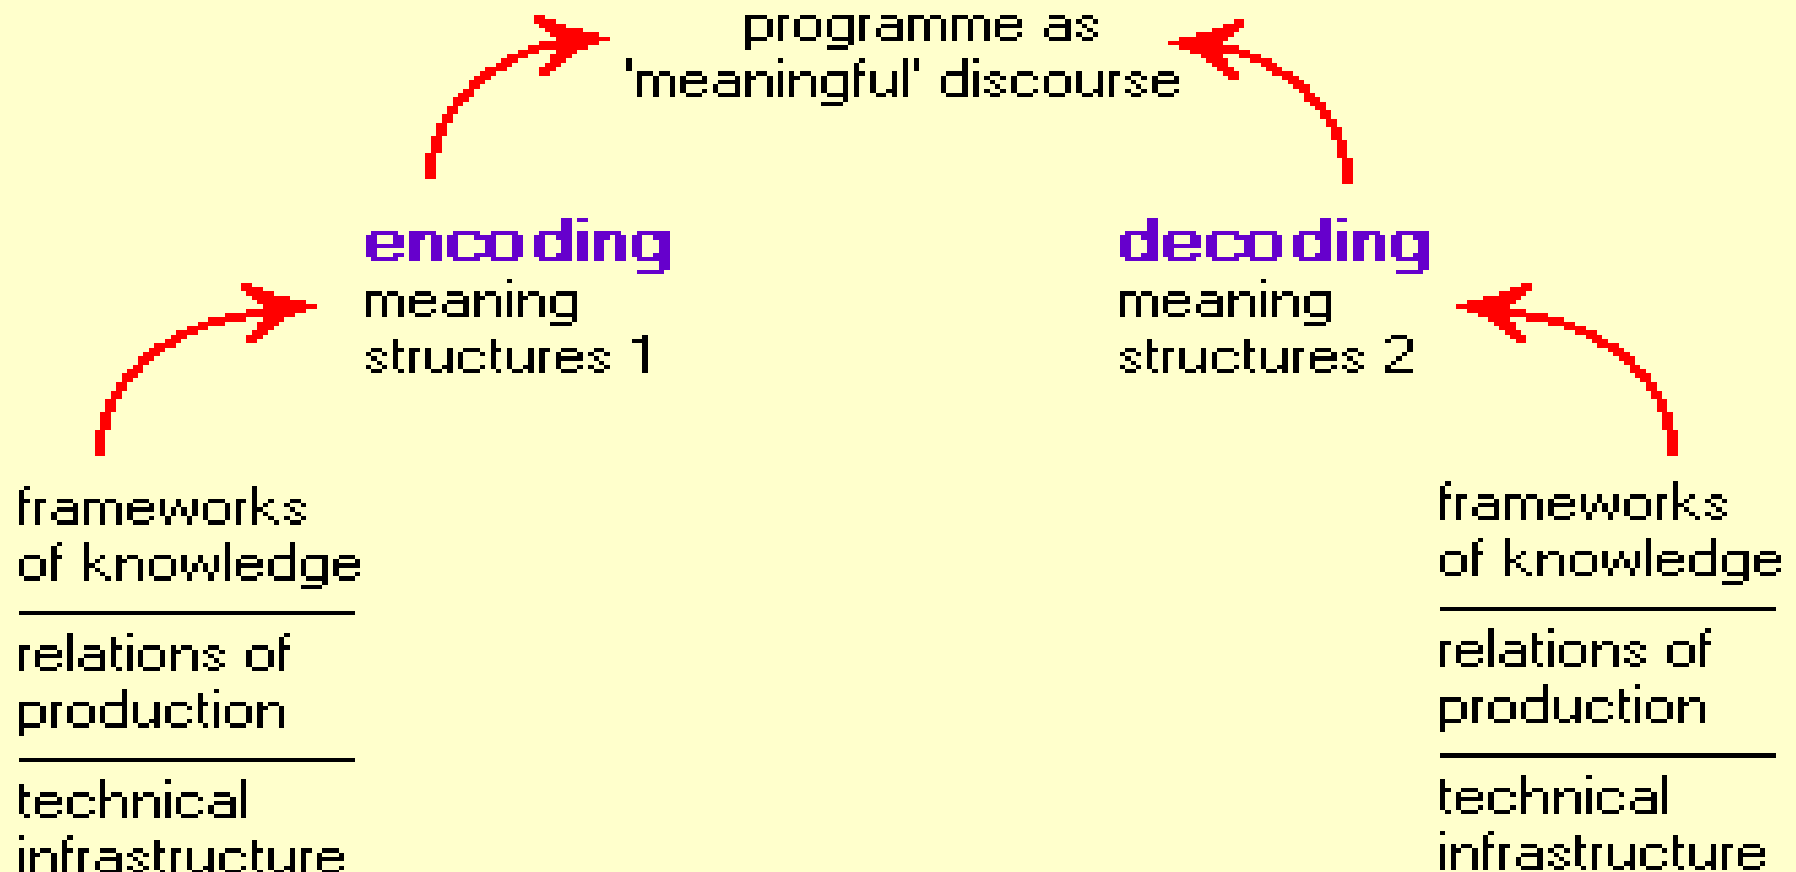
programme as
'meaningful' discourse

encoding
meaning
structures 1

decoding
meaning
structures 2

frameworks
of knowledge

relations of
production

technical
infrastructure

frameworks
of knowledge

relations of
production

technical
infrastructure